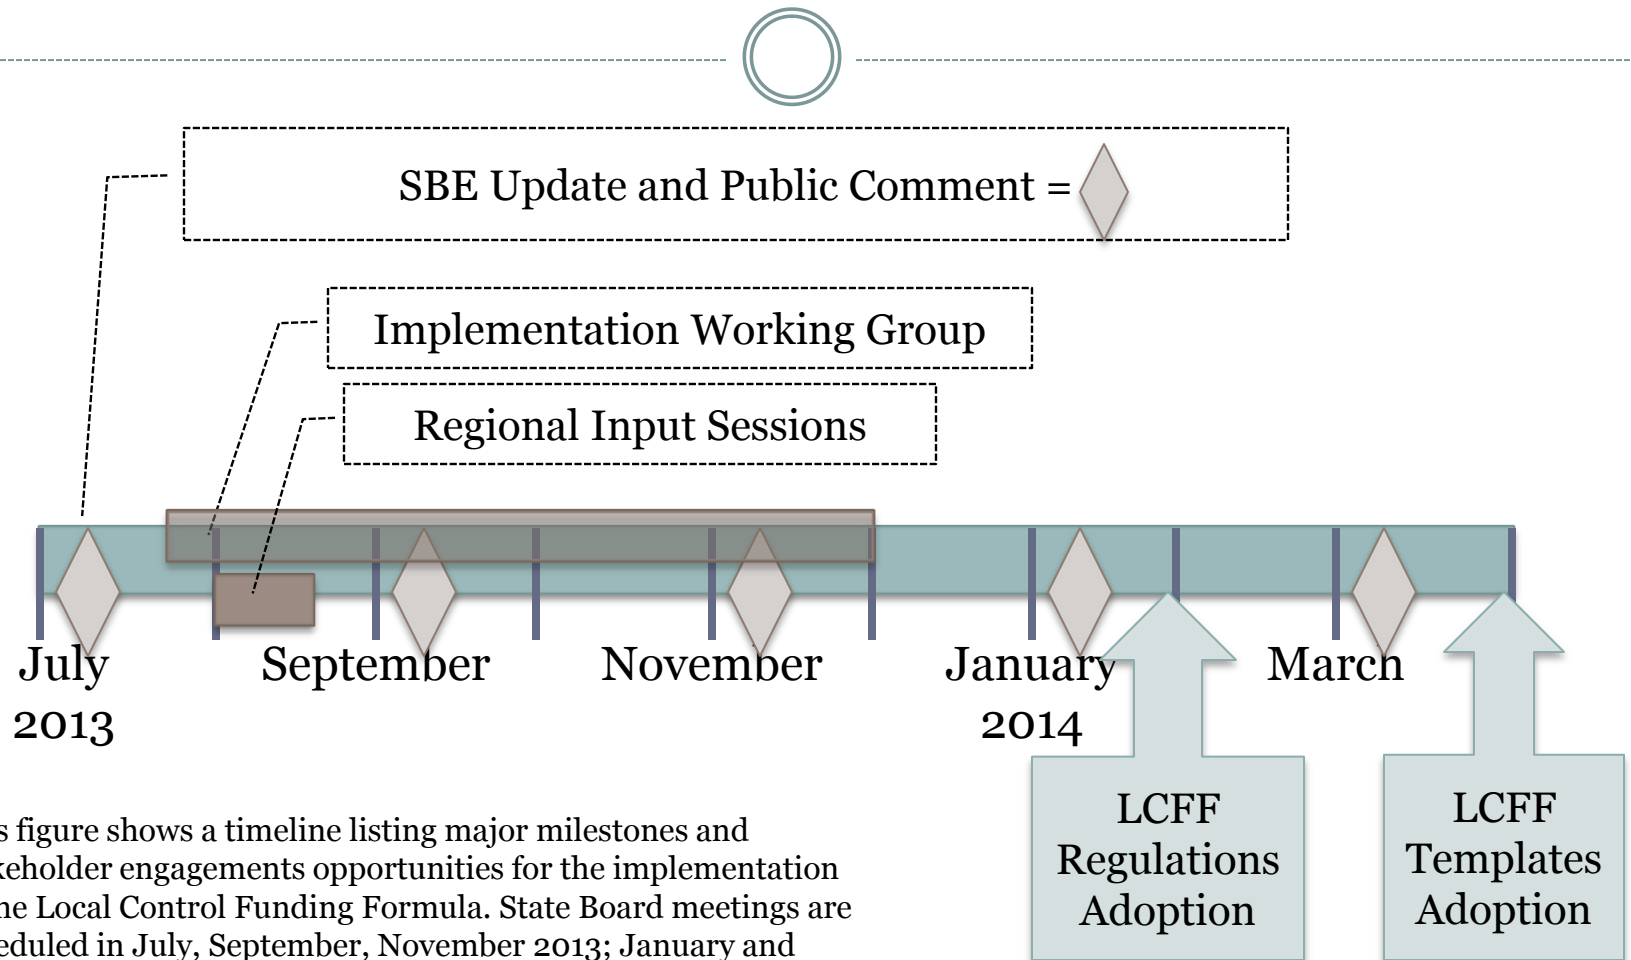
SBE Update and Public Comment =

Implementation Working Group

Regional Input Sessions

July 2013

September

November

January 2014

March

LCFF Regulations Adoption

LCFF Templates Adoption

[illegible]s figure shows a timeline listing major milestones and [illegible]keholder engagements opportunities for the implementation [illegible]he Local Control Funding Formula. State Board meetings are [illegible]eduled in July, September, November 2013; January and